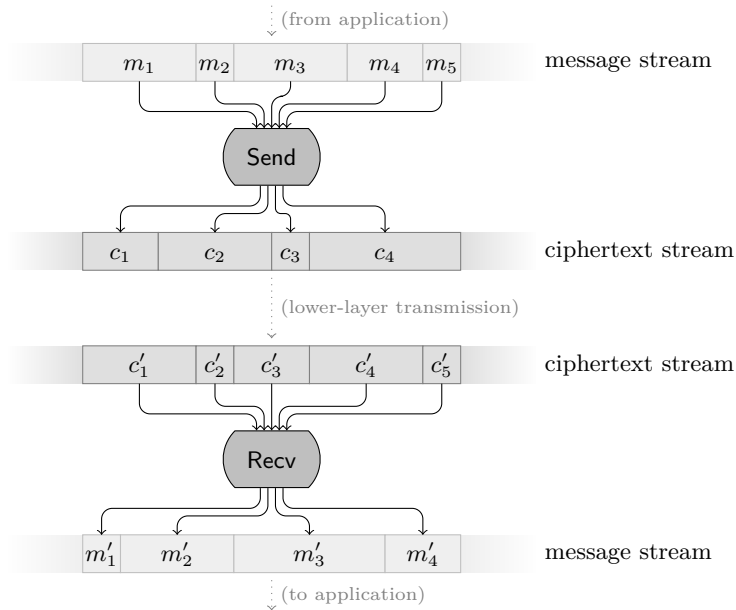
(from application)

$m_1$ $m_2$ $m_3$ $m_4$ $m_5$ message stream

Send

$c_1$ $c_2$ $c_3$ $c_4$ ciphertext stream

(lower-layer transmission)

$c'_1$ $c'_2$ $c'_3$ $c'_4$ $c'_5$ ciphertext stream

Recv

$m'_1$ $m'_2$ $m'_3$ $m'_4$ message stream

(to application)